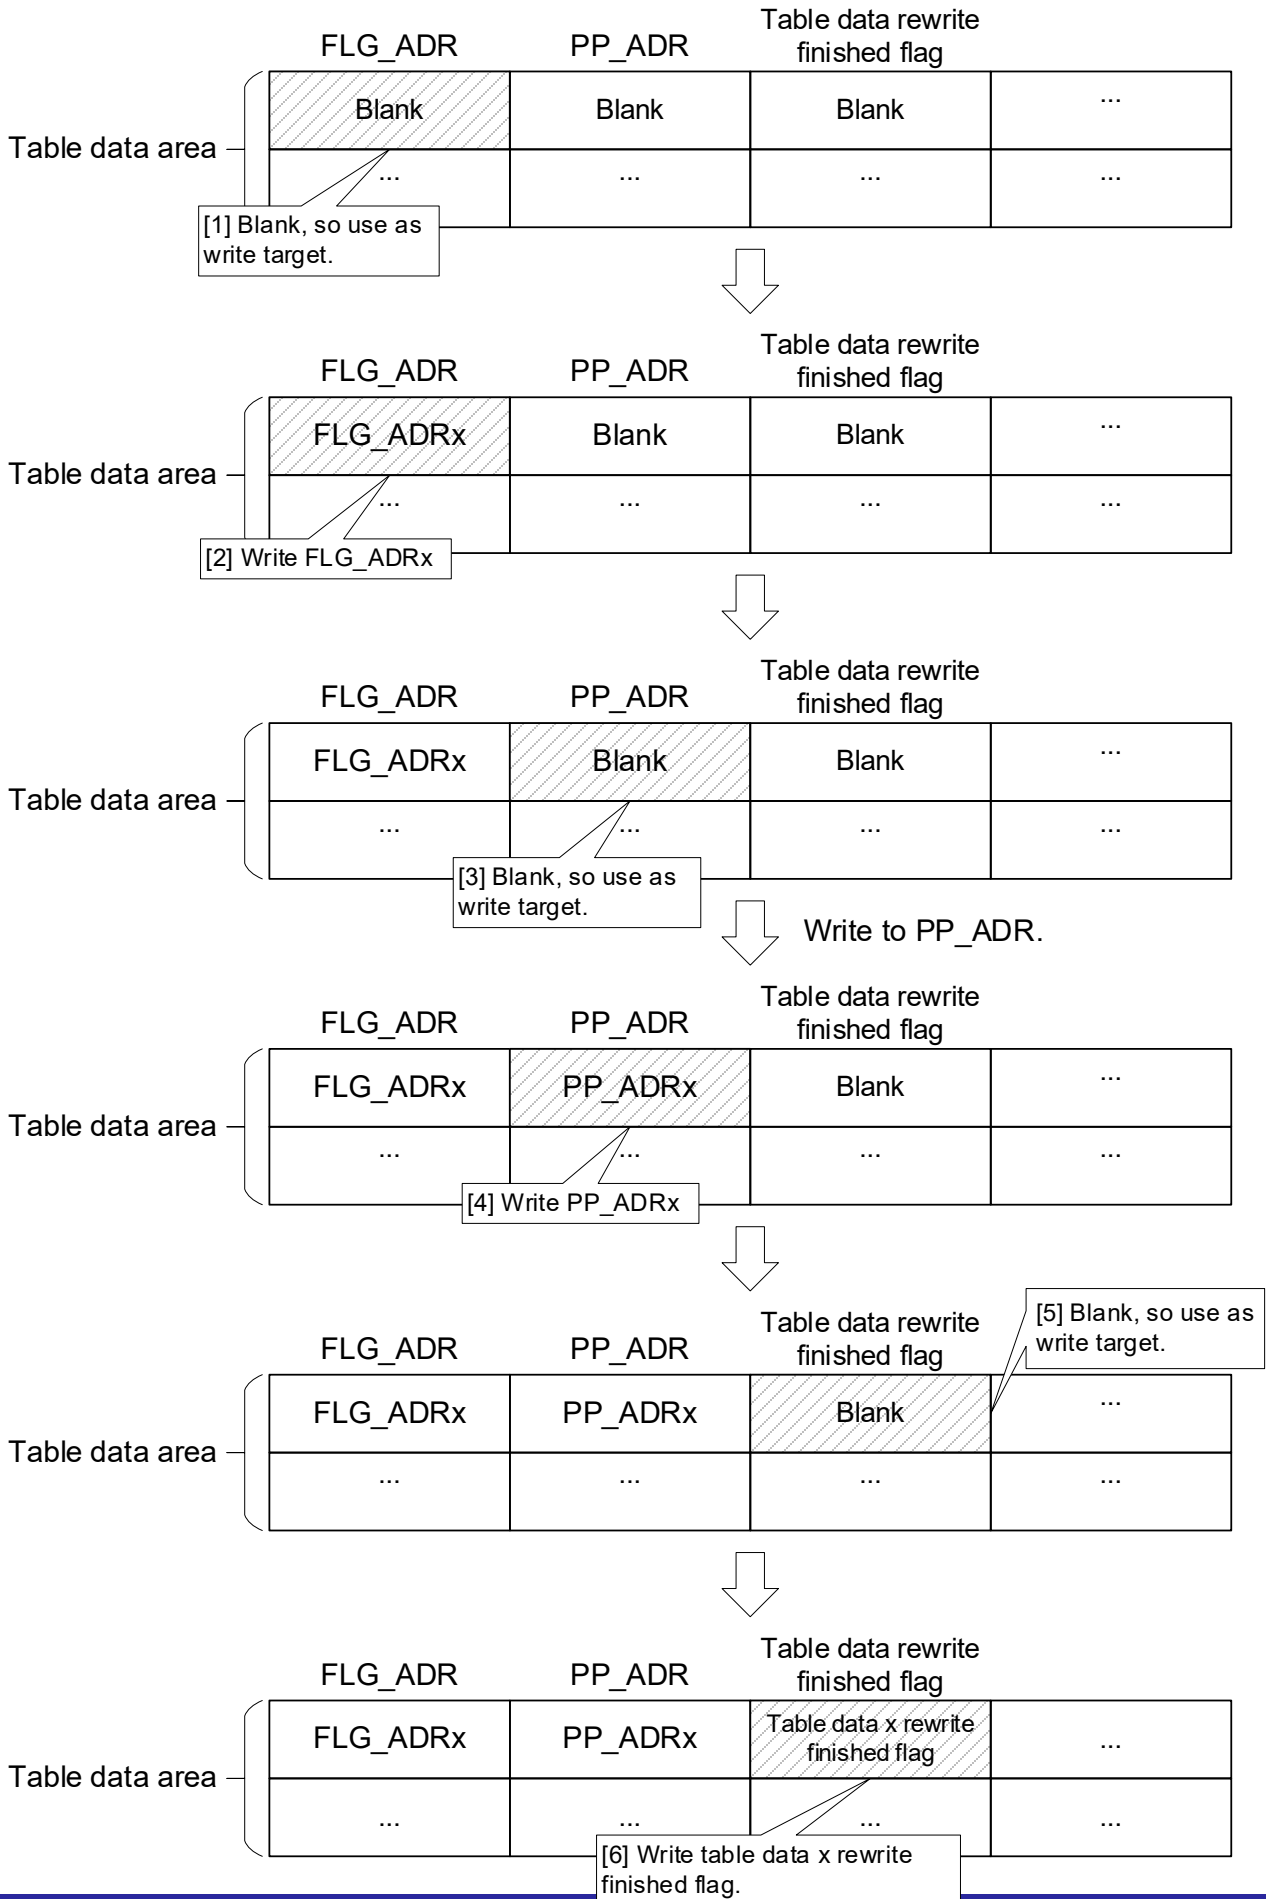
Table data area

| FLG_ADR | PP_ADR | Table data rewrite finished flag | |
|---|---|---|---|
| Blank | Blank | Blank | ... |
| ... | ... | ... | ... |

[1] Blank, so use as write target.

Table data area

| FLG_ADR | PP_ADR | Table data rewrite finished flag | |
|---|---|---|---|
| FLG_ADRx | Blank | Blank | ... |
| ... | ... | ... | ... |

[2] Write FLG_ADRx

Table data area

| FLG_ADR | PP_ADR | Table data rewrite finished flag | |
|---|---|---|---|
| FLG_ADRx | Blank | Blank | ... |
| ... | ... | ... | ... |

[3] Blank, so use as write target.

Write to PP_ADR.

Table data area

| FLG_ADR | PP_ADR | Table data rewrite finished flag | |
|---|---|---|---|
| FLG_ADRx | PP_ADRx | Blank | ... |
| ... | ... | ... | ... |

[4] Write PP_ADRx

[5] Blank, so use as write target.

Table data area

| FLG_ADR | PP_ADR | Table data rewrite finished flag | |
|---|---|---|---|
| FLG_ADRx | PP_ADRx | Blank | ... |
| ... | ... | ... | ... |

Table data area

| FLG_ADR | PP_ADR | Table data rewrite finished flag | |
|---|---|---|---|
| FLG_ADRx | PP_ADRx | Table data x rewrite finished flag | ... |
| ... | ... | ... | ... |

[6] Write table data x rewrite finished flag.